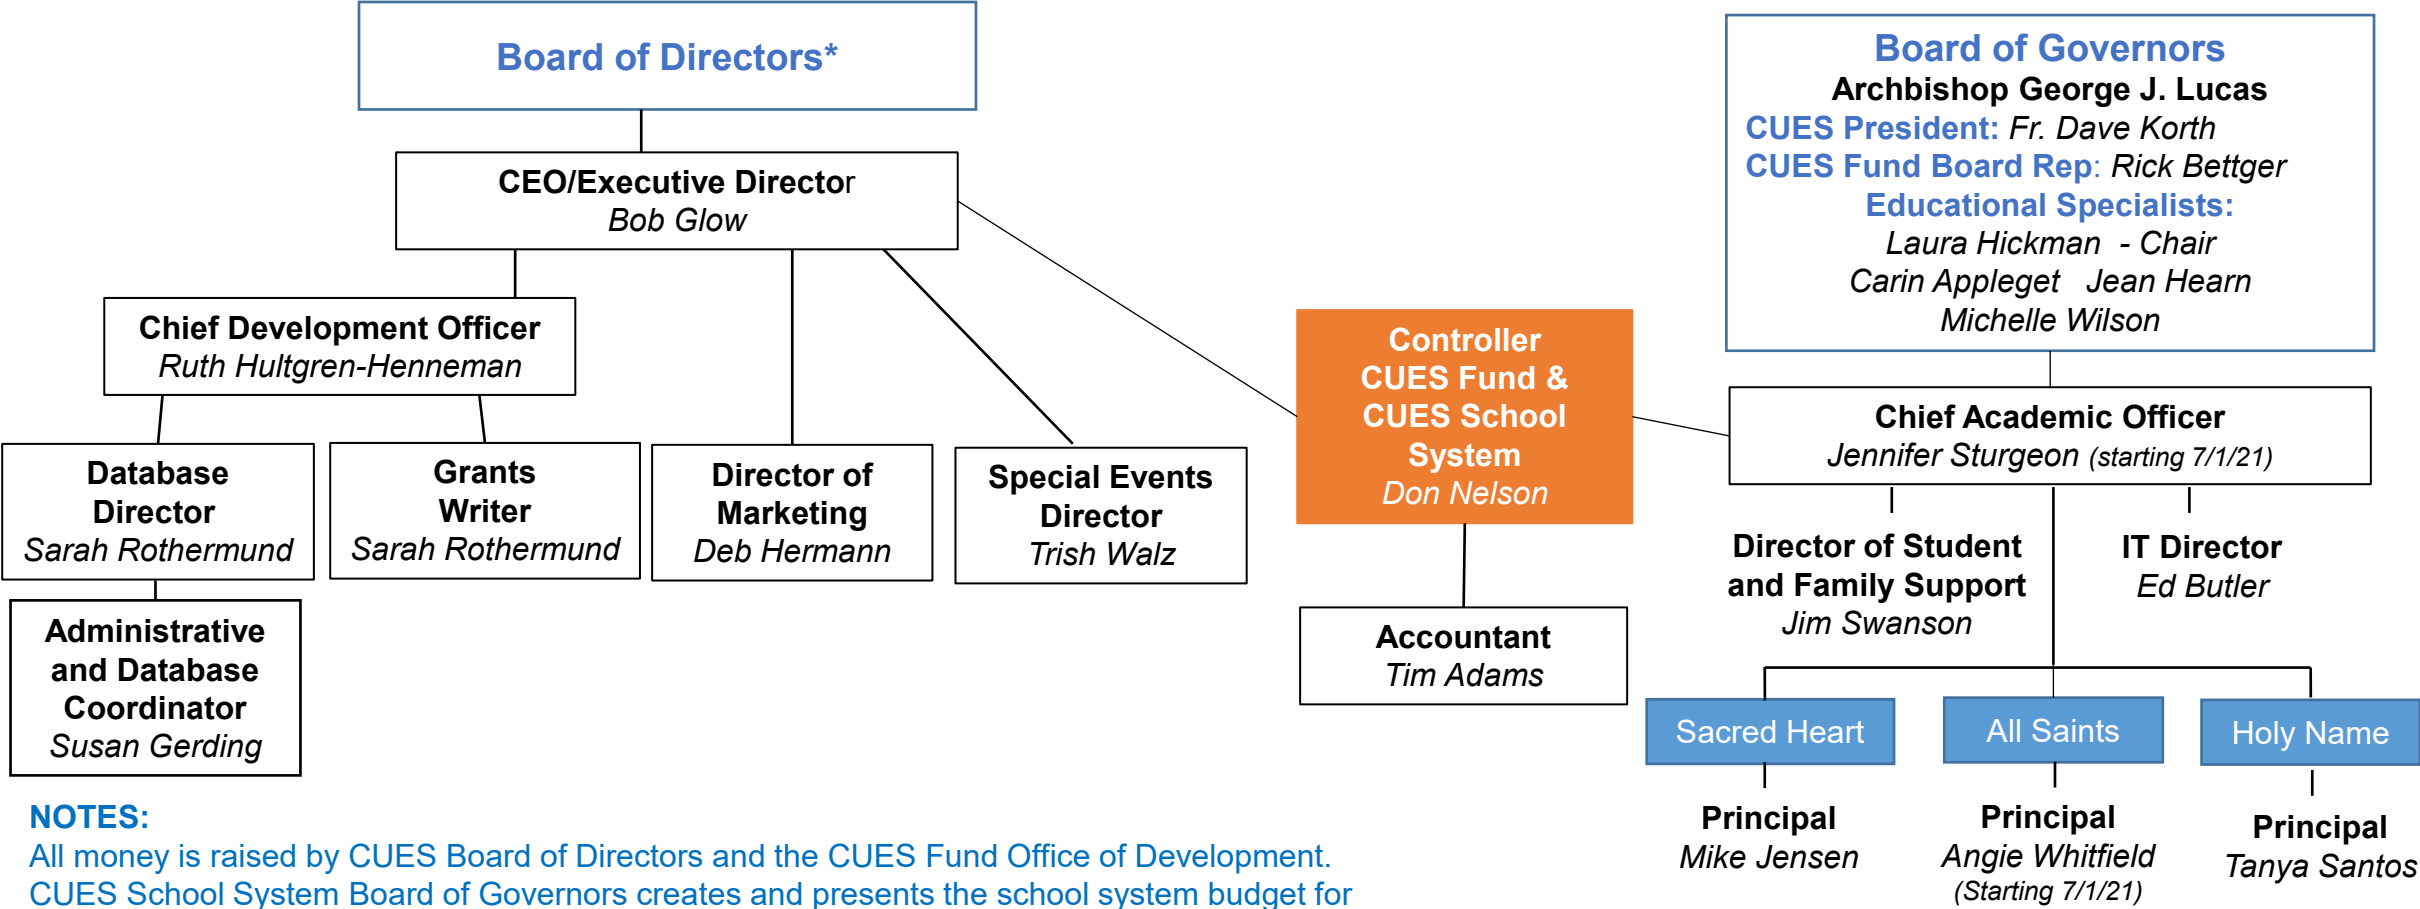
Board of Directors*

CEO/Executive Director
Bob Glow

Chief Development Officer
Ruth Hultgren-Henneman

Database Director
Sarah Rothermund

Administrative and Database Coordinator
Susan Gerding

Grants Writer
Sarah Rothermund

Director of Marketing
Deb Hermann

Special Events Director
Trish Walz

Controller CUES Fund & CUES School System
Don Nelson

Accountant
Tim Adams

Board of Governors
Archbishop George J. Lucas
CUES President: Fr. Dave Korth
CUES Fund Board Rep: Rick Bettger
Educational Specialists:
Laura Hickman - Chair
Carin Appleget Jean Hearn
Michelle Wilson

Chief Academic Officer
Jennifer Sturgeon (starting 7/1/21)

Director of Student and Family Support
Jim Swanson

IT Director
Ed Butler

Sacred Heart

All Saints

Holy Name

Principal
Mike Jensen

Principal
Angie Whitfield
(Starting 7/1/21)

Principal
Tanya Santos

NOTES:
All money is raised by CUES Board of Directors and the CUES Fund Office of Development.
CUES School System Board of Governors creates and presents the school system budget for